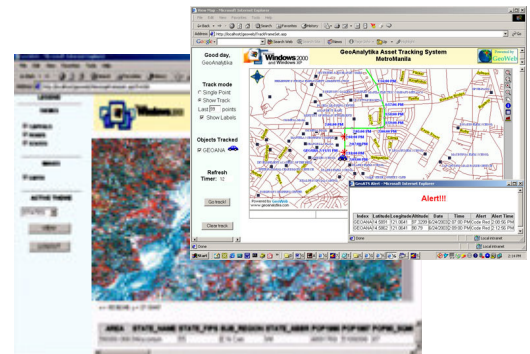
Good day, GeoAnalytika

Windows 2000 and Windows XP

GeoAnalytika Asset Tracking System
MetroManila

Track mode
Single Point
Show Track
Last 20 points
Show Labels

Objects Tracked
GEOANA

Refresh Timer: 12

Go track!

Clear track

Alert!!!

| Index | Latitude | Longitude | Altitude | Date | Time | Alert | Alert Time |
|---|---|---|---|---|---|---|---|
| GEOANA | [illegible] | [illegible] | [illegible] | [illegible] | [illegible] | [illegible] | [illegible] |
| GEOANA | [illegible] | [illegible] | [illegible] | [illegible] | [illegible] | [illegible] | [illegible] |

Done

Start

AREA | STATE_NAME | STATE_FIPS | SUB_REGION | STATE_ABBR | POP1990 | POP1997 | POP90_SQMI